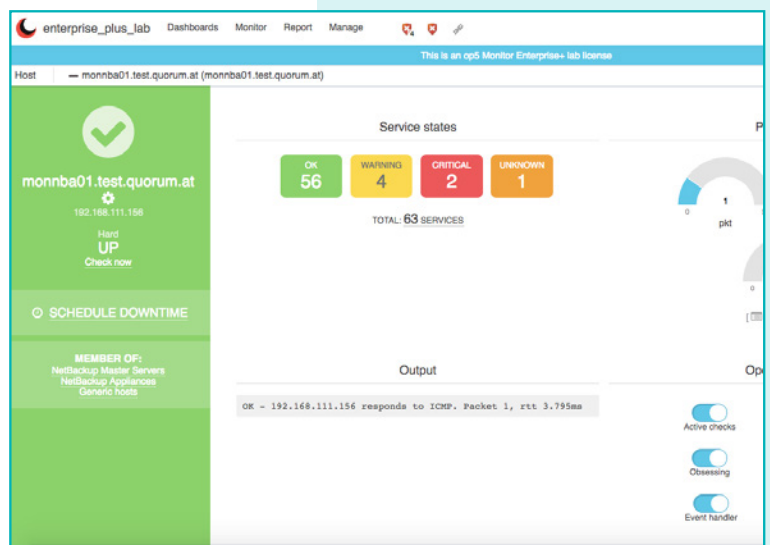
enterprise_plus_lab Dashboards Monitor Report Manage

This is an op5 Monitor Enterprise+ lab license

Host — monnba01.test.quorum.at (monnba01.test.quorum.at)

monnba01.test.quorum.at
192.168.111.156
Hard
UP
Check now

SCHEDULE DOWNTIME

MEMBER OF:
NetBackup Master Servers
NetBackup Appliances
Generic hosts

Service states

| OK | WARNING | CRITICAL | UNKNOWN |
|---|---|---|---|
| 56 | 4 | 2 | 1 |

TOTAL: 63 SERVICES

P

0 1 pkt

0

Output

OK - 192.168.111.156 responds to ICMP. Packet 1, rtt 3.795ms

Op

Active checks

Obsessing

Event handler